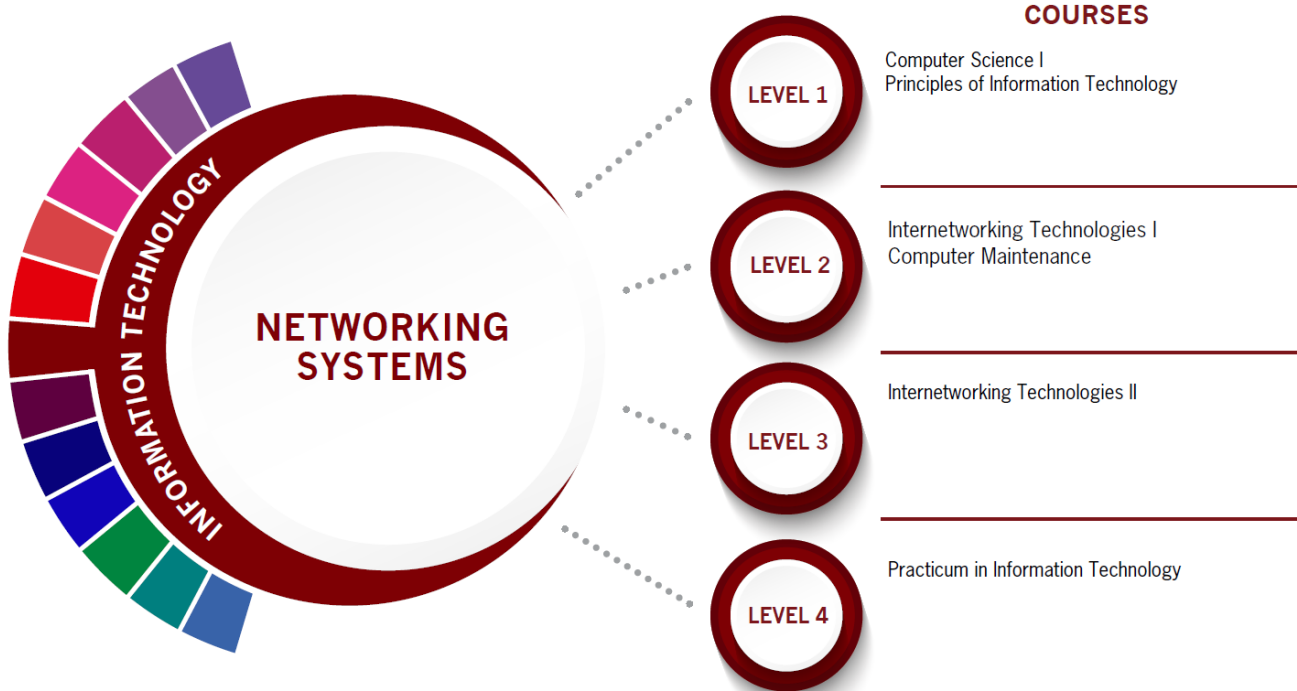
INFORMATION TECHNOLOGY

NETWORKING SYSTEMS

COURSES

LEVEL 1

Computer Science I
Principles of Information Technology

LEVEL 2

Internetworking Technologies I
Computer Maintenance

LEVEL 3

Internetworking Technologies II

LEVEL 4

Practicum in Information Technology